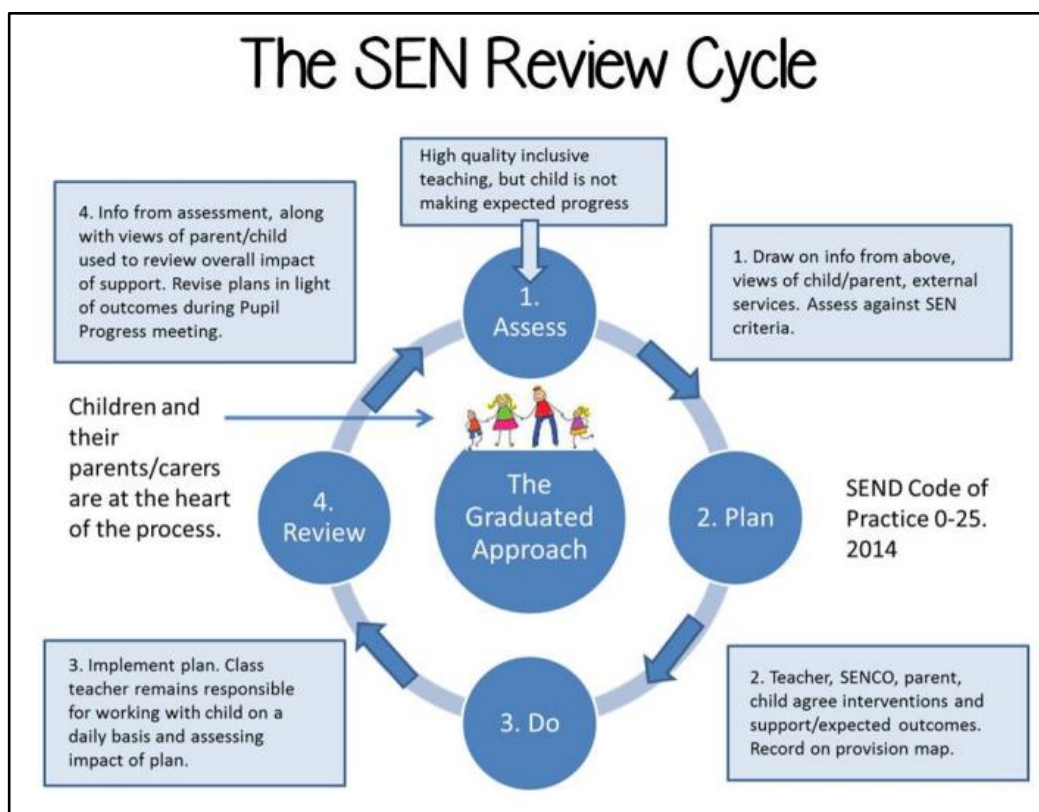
The SEN Review Cycle

High quality inclusive teaching, but child is not making expected progress

4. Info from assessment, along with views of parent/child used to review overall impact of support. Revise plans in light of outcomes during Pupil Progress meeting.

1. Assess

1. Draw on info from above, views of child/parent, external services. Assess against SEN criteria.

Children and their parents/carers are at the heart of the process.

4. Review

The Graduated Approach

2. Plan

SEND Code of Practice 0-25. 2014

3. Implement plan. Class teacher remains responsible for working with child on a daily basis and assessing impact of plan.

3. Do

2. Teacher, SENCO, parent, child agree interventions and support/expected outcomes. Record on provision map.